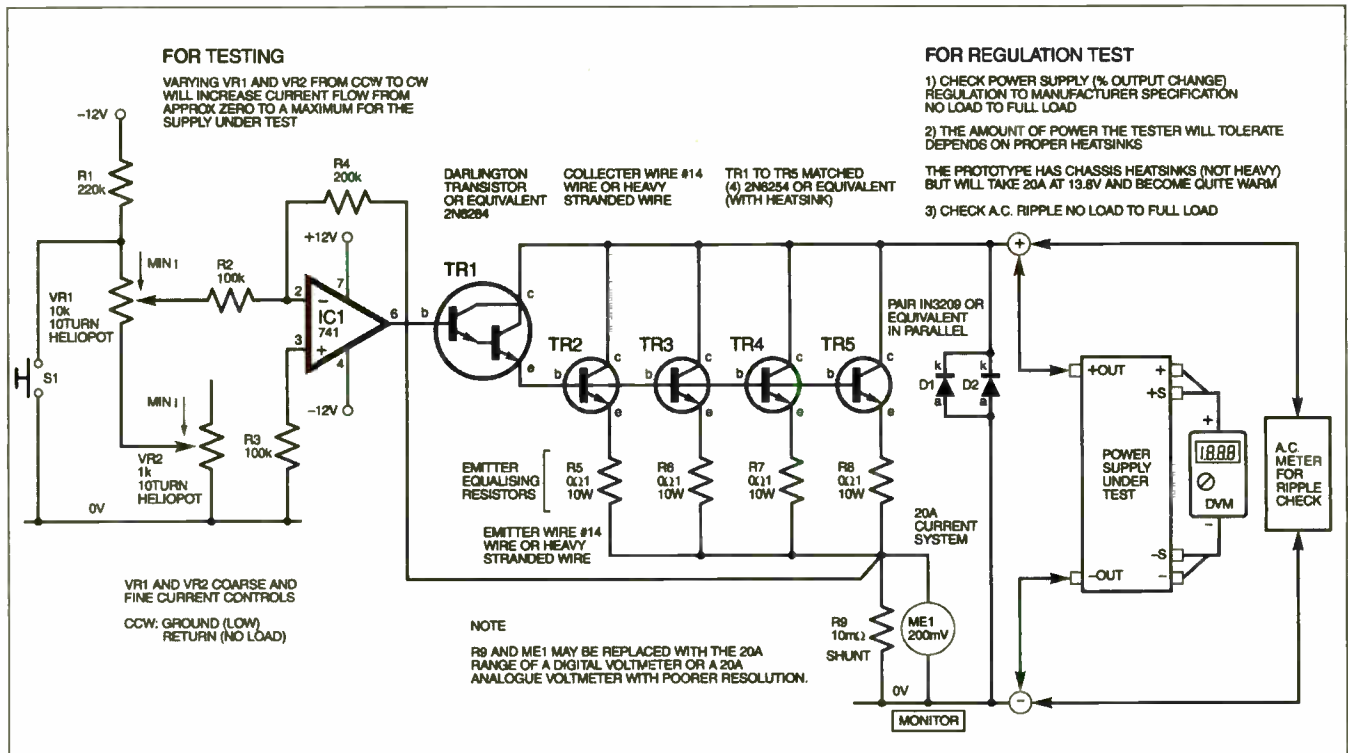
FOR TESTING

VARYING VR1 AND VR2 FROM CCW TO CW WILL INCREASE CURRENT FLOW FROM APPROX ZERO TO A MAXIMUM FOR THE SUPPLY UNDER TEST

FOR REGULATION TEST

1) CHECK POWER SUPPLY (% OUTPUT CHANGE) REGULATION TO MANUFACTURER SPECIFICATION NO LOAD TO FULL LOAD

2) THE AMOUNT OF POWER THE TESTER WILL TOLERATE DEPENDS ON PROPER HEATSINKS

THE PROTOTYPE HAS CHASSIS HEATSINKS (NOT HEAVY) BUT WILL TAKE 20A AT 13.8V AND BECOME QUITE WARM

3) CHECK A.C. RIPPLE NO LOAD TO FULL LOAD

−12V

R1 220k

R4 200k

DARLINGTON TRANSISTOR OR EQUIVALENT 2N6284

COLLECTER WIRE #14 WIRE OR HEAVY STRANDED WIRE

TR1 TO TR5 MATCHED (4) 2N6254 OR EQUIVALENT (WITH HEATSINK)

+12V

MIN

R2 100k

VR1 10k 10TURN HELIOPOT

2

7

IC1 741

6

TR1

b

c

e

PAIR IN3209 OR EQUIVALENT IN PARALLEL

3

4

TR2

TR3

TR4

TR5

S1

MIN

−12V

k

k

D1

D2

a

a

+OUT

+

+S

POWER SUPPLY UNDER TEST

18.88

DVM

A.C. METER FOR RIPPLE CHECK

VR2 1k 10TURN HELIOPOT

R3 100k

EMITTER EQUALISING RESISTORS

R5 0Ω1 10W

R6 0Ω1 10W

R7 0Ω1 10W

R8 0Ω1 10W

0V

EMITTER WIRE #14 WIRE OR HEAVY STRANDED WIRE

20A CURRENT SYSTEM

−S

−OUT

−

VR1 AND VR2 COARSE AND FINE CURRENT CONTROLS

CCW: GROUND (LOW) RETURN (NO LOAD)

NOTE

R9 AND ME1 MAY BE REPLACED WITH THE 20A RANGE OF A DIGITAL VOLTMETER OR A 20A ANALOGUE VOLTMETER WITH POORER RESOLUTION.

R9 10mΩ SHUNT

ME1 200mV

0V

MONITOR

+

−